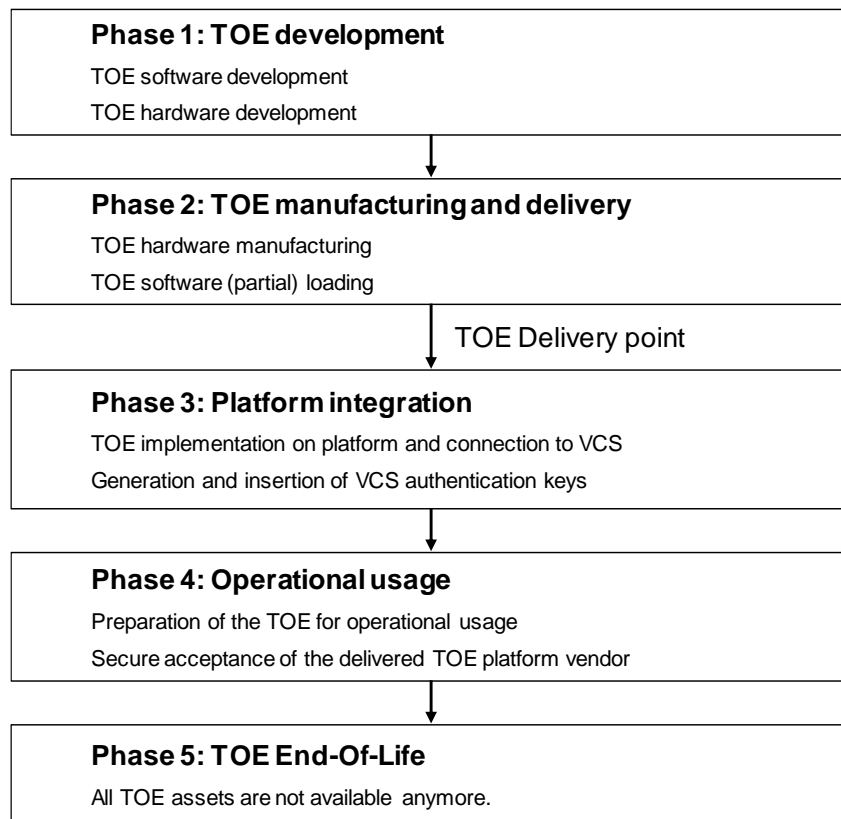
Phase 1: TOE development

TOE software development

TOE hardware development

Phase 2: TOE manufacturing and delivery

TOE hardware manufacturing

TOE software (partial) loading

TOE Delivery point

Phase 3: Platform integration

TOE implementation on platform and connection to VCS

Generation and insertion of VCS authentication keys

Phase 4: Operational usage

Preparation of the TOE for operational usage

Secure acceptance of the delivered TOE platform vendor

Phase 5: TOE End-Of-Life

All TOE assets are not available anymore.